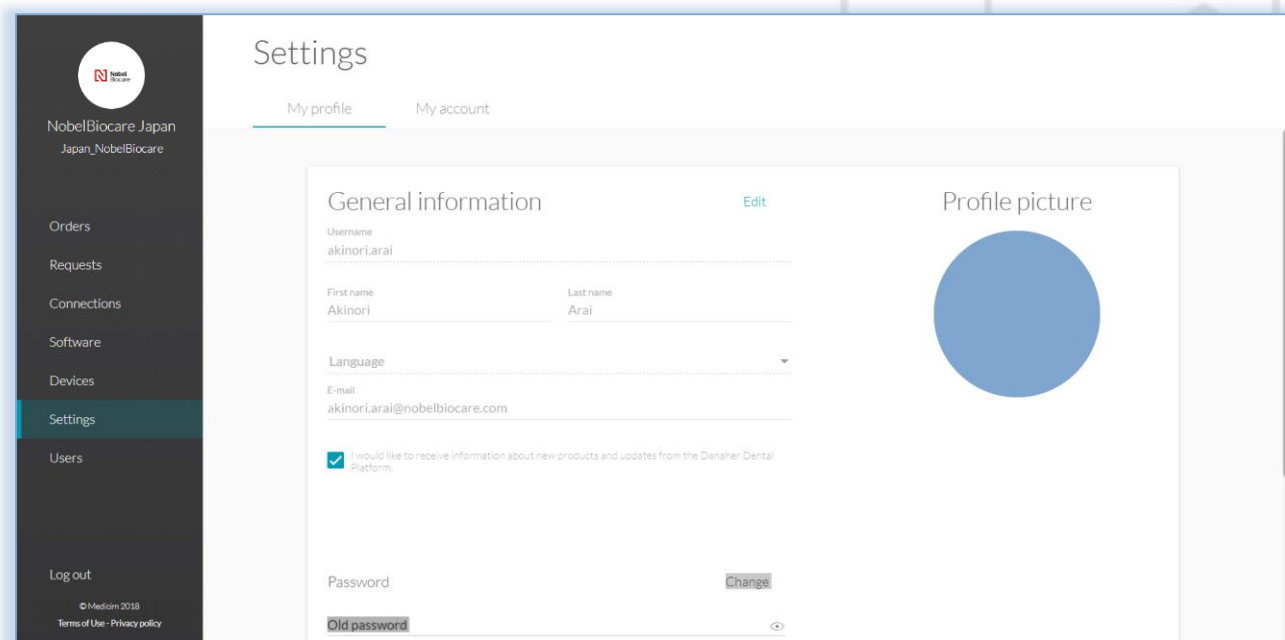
Nobel Biocare

NobelBiocare Japan
Japan_NobelBiocare

Orders
Requests
Connections
Software
Devices
Settings
Users

Log out
© Medicim 2018
Terms of Use - Privacy policy

Settings

My profile
My account

General information
Edit
Username
akinori.arai
First name
Akinori
Last name
Arai
Language
E-mail
akinori.arai@nobelbiocare.com

I would like to receive information about new products and updates from the Danaher Dental Platform.

Password
Change
Old password

Profile picture